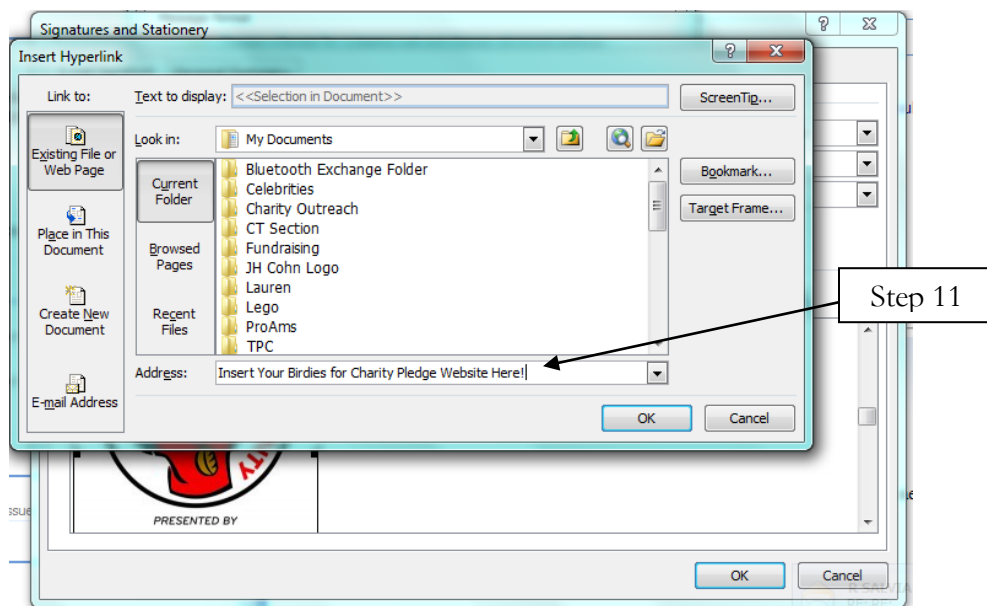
Signatures and Stationery

?

Insert Hyperlink

?

Link to:

Text to display: <<Selection in Document>>

ScreenTip...

Existing File or Web Page

Look in: My Documents

Current Folder

Bluetooth Exchange Folder
Celebrities
Charity Outreach
CT Section
Fundraising
JH Cohn Logo
Lauren
Lego
ProAms
TPC

Bookmark...

Target Frame...

Place in This Document

Browsed Pages

Create New Document

Recent Files

Step 11

Address: Insert Your Birdies for Charity Pledge Website Here!

E-mail Address

OK

Cancel

PRESENTED BY

ssue

OK

Cancel